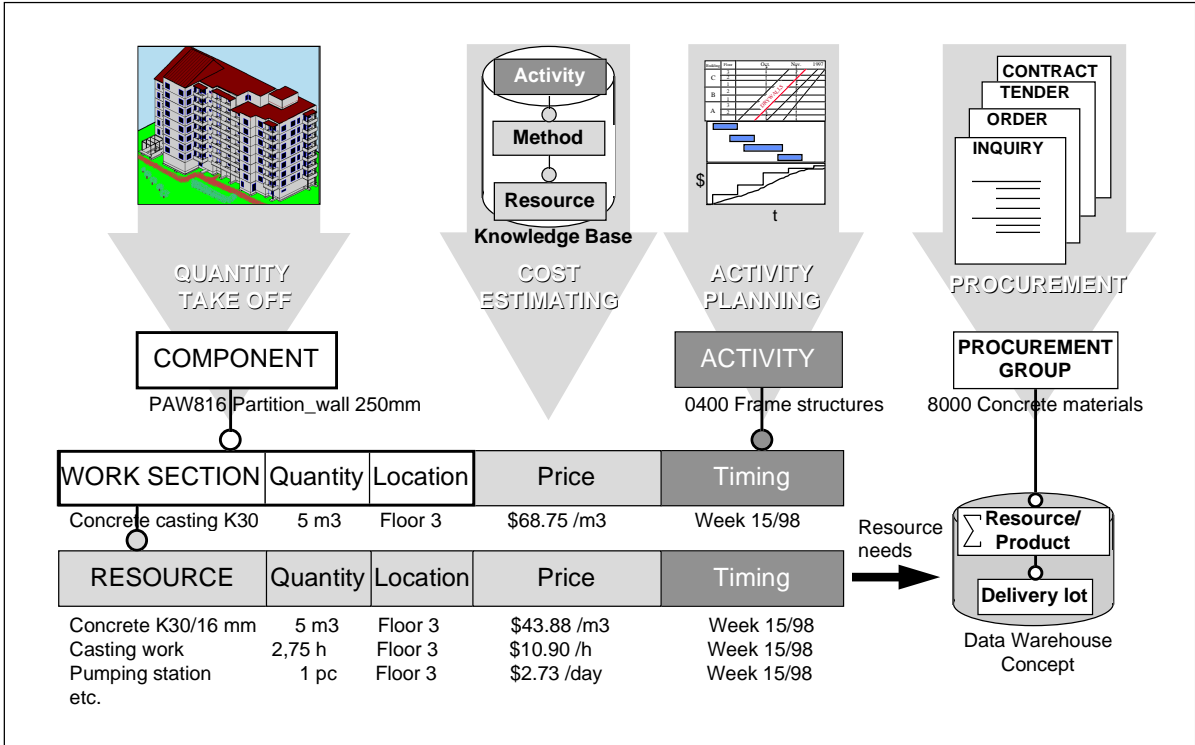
Activity

Method

Resource

Knowledge Base

$

t

CONTRACT

TENDER

ORDER

INQUIRY

QUANTITY TAKE OFF

COST ESTIMATING

ACTIVITY PLANNING

PROCUREMENT

COMPONENT

PAW816 Partition_wall 250mm

ACTIVITY

0400 Frame structures

PROCUREMENT GROUP

8000 Concrete materials

| WORK SECTION | Quantity | Location | Price | Timing |
|---|---|---|---|---|
| Concrete casting K30 | 5 m3 | Floor 3 | \$68.75 /m3 | Week 15/98 |

| RESOURCE | Quantity | Location | Price | Timing |
|---|---|---|---|---|
| Concrete K30/16 mm | 5 m3 | Floor 3 | \$43.88 /m3 | Week 15/98 |
| Casting work | 2,75 h | Floor 3 | \$10.90 /h | Week 15/98 |
| Pumping station | 1 pc | Floor 3 | \$2.73 /day | Week 15/98 |
| etc. | | | | |

Resource needs

$\sum$ Resource/ Product

Delivery lot

Data Warehouse Concept